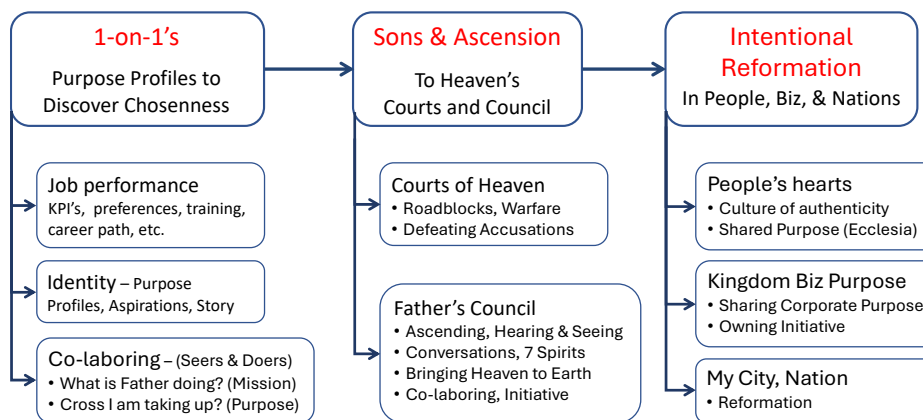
1-on-1's

Purpose Profiles to Discover Chosenness

Job performance
KPI's, preferences, training, career path, etc.

Identity – Purpose Profiles, Aspirations, Story

Co-laboring – (Seers & Doers)
• What is Father doing? (Mission)
• Cross I am taking up? (Purpose)

Sons & Ascension

To Heaven's Courts and Council

Courts of Heaven
• Roadblocks, Warfare
• Defeating Accusations

Father's Council
• Ascending, Hearing & Seeing
• Conversations, 7 Spirits
• Bringing Heaven to Earth
• Co-laboring, Initiative

Intentional Reformation

In People, Biz, & Nations

People's hearts
• Culture of authenticity
• Shared Purpose (Ecclesia)

Kingdom Biz Purpose
• Sharing Corporate Purpose
• Owning Initiative

My City, Nation
• Reformation